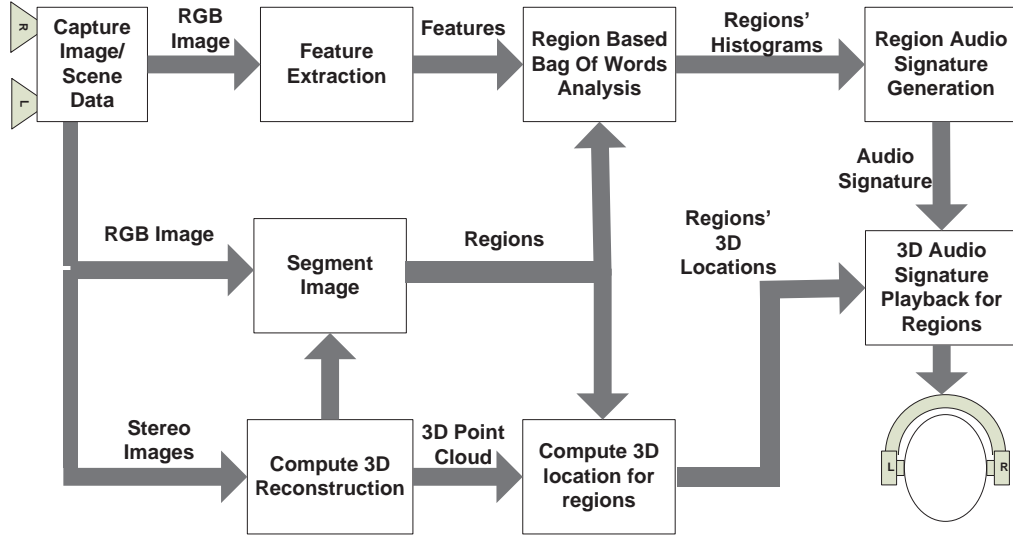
R

L

Capture Image/ Scene Data

RGB Image

Feature Extraction

Features

Region Based Bag Of Words Analysis

Regions' Histograms

Region Audio Signature Generation

Audio Signature

RGB Image

Segment Image

Regions

Regions' 3D Locations

3D Audio Signature Playback for Regions

Stereo Images

Compute 3D Reconstruction

3D Point Cloud

Compute 3D location for regions

L

R